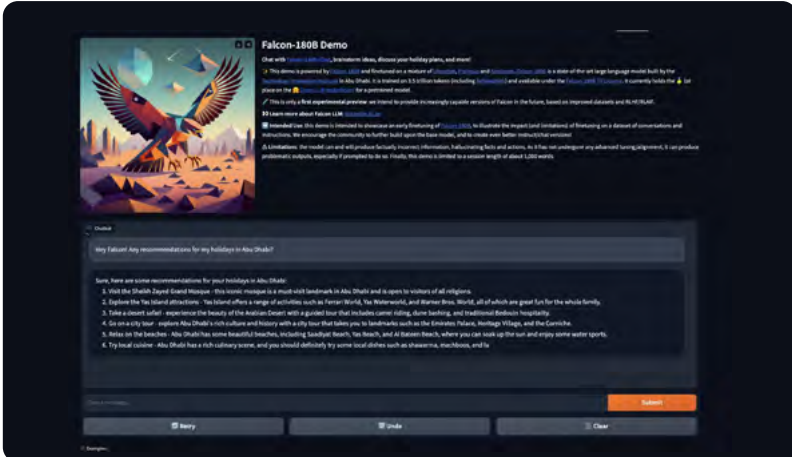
Falcon-180B Demo

Chat with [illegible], brainstorm ideas, discuss your holiday plans, and more!

This demo is powered by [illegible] and finetuned on a mixture of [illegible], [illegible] and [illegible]. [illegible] is a state-of-the-art large language model built by the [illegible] in Abu Dhabi. It is trained on 3.5 trillion tokens (including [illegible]) and available under the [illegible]. It currently holds the 1st place on the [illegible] for a pretrained model.

This is only a first experimental preview: we intend to provide increasingly capable versions of Falcon in the future, based on improved datasets and RLHF/RLAIF.

Learn more about Falcon LLM: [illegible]

Intended Use: this demo is intended to showcase an early finetuning of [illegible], to illustrate the impact (and limitations) of finetuning on a dataset of conversations and instructions. We encourage the community to further build upon the base model, and to create even better instruct/chat versions!

Limitations: the model can and will produce factually incorrect information, hallucinating facts and actions. As it has not undergone any advanced tuning/alignment, it can produce problematic outputs, especially if prompted to do so. Finally, this demo is limited to a session length of about 1,000 words.

Chatbot

Hey Falcon! Any recommendations for my holidays in Abu Dhabi?

Sure, here are some recommendations for your holidays in Abu Dhabi:
1. Visit the Sheikh Zayed Grand Mosque - this iconic mosque is a must-visit landmark in Abu Dhabi and is open to visitors of all religions.
2. Explore the Yas Island attractions - Yas Island offers a range of activities such as Ferrari World, Yas Waterworld, and Warner Bros. World, all of which are great fun for the whole family.
3. Take a desert safari - experience the beauty of the Arabian Desert with a guided tour that includes camel riding, dune bashing, and traditional Bedouin hospitality.
4. Go on a city tour - explore Abu Dhabi's rich culture and history with a city tour that takes you to landmarks such as the Emirates Palace, Heritage Village, and the Corniche.
5. Relax on the beaches - Abu Dhabi has some beautiful beaches, including Saadiyat Beach, Yas Beach, and Al Bateen Beach, where you can soak up the sun and enjoy some water sports.
6. Try local cuisine - Abu Dhabi has a rich culinary scene, and you should definitely try some local dishes such as shawarma, machboos, and lu

Type a message...

Submit

Retry

Undo

Clear

Examples